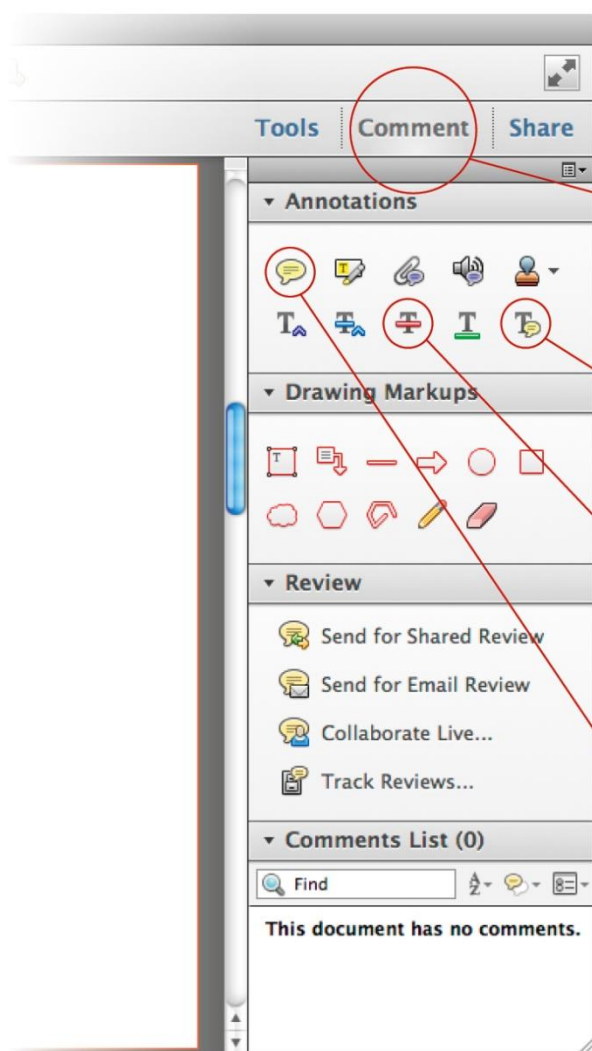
Tools Comment Share

Annotations

Drawing Markups

Review

Send for Shared Review

Send for Email Review

Collaborate Live...

Track Reviews...

Comments List (0)

Find

This document has no comments.